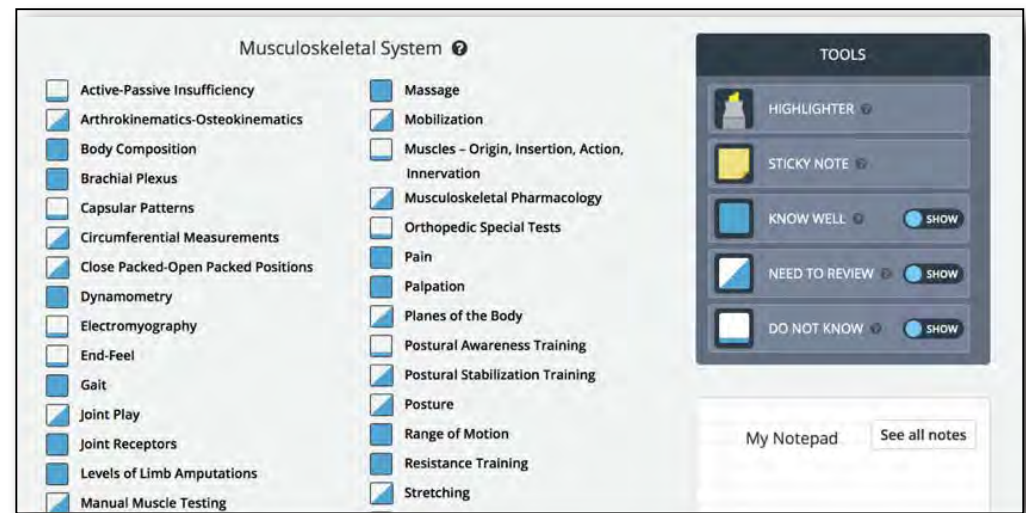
Musculoskeletal System

Active-Passive Insufficiency
Arthrokinematics-Osteokinematics
Body Composition
Brachial Plexus
Capsular Patterns
Circumferential Measurements
Close Packed-Open Packed Positions
Dynamometry
Electromyography
End-Feel
Gait
Joint Play
Joint Receptors
Levels of Limb Amputations
Manual Muscle Testing

Massage
Mobilization
Muscles – Origin, Insertion, Action, Innervation
Musculoskeletal Pharmacology
Orthopedic Special Tests
Pain
Palpation
Planes of the Body
Postural Awareness Training
Postural Stabilization Training
Posture
Range of Motion
Resistance Training
Stretching

TOOLS
HIGHLIGHTER
STICKY NOTE
KNOW WELL SHOW
NEED TO REVIEW SHOW
DO NOT KNOW SHOW

My Notepad
See all notes